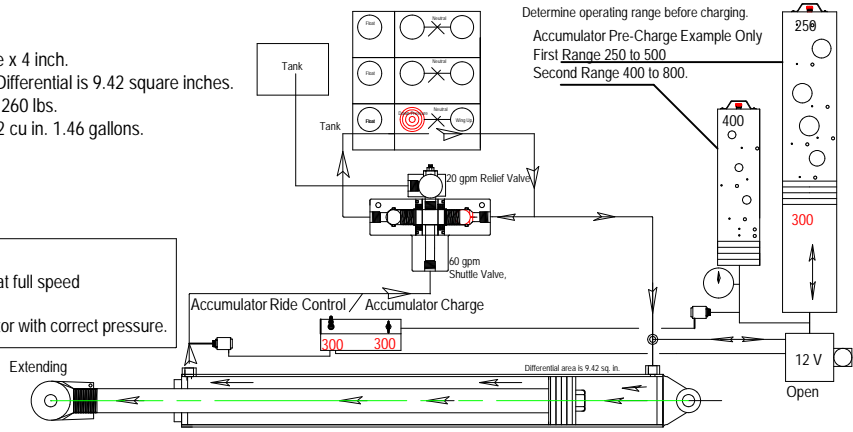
e x 4 inch.
Differential is 9.42 square inches.
260 lbs.
2 cu in. 1.46 gallons.

at full speed

or with correct pressure.

Determine operating range before charging.

Accumulator Pre-Charge Example Only
First Range 250 to 500
Second Range 400 to 800.

Tank

Float
Neutral
Float
Neutral
Float
Neutral
Wing Up

Tank

20 gpm Relief Valve

60 gpm
Shuttle Valve,

Accumulator Ride Control
Accumulator Charge

300 300

250

400

300

12 V

Open

Extending

Differential area is 9.42 sq. in.